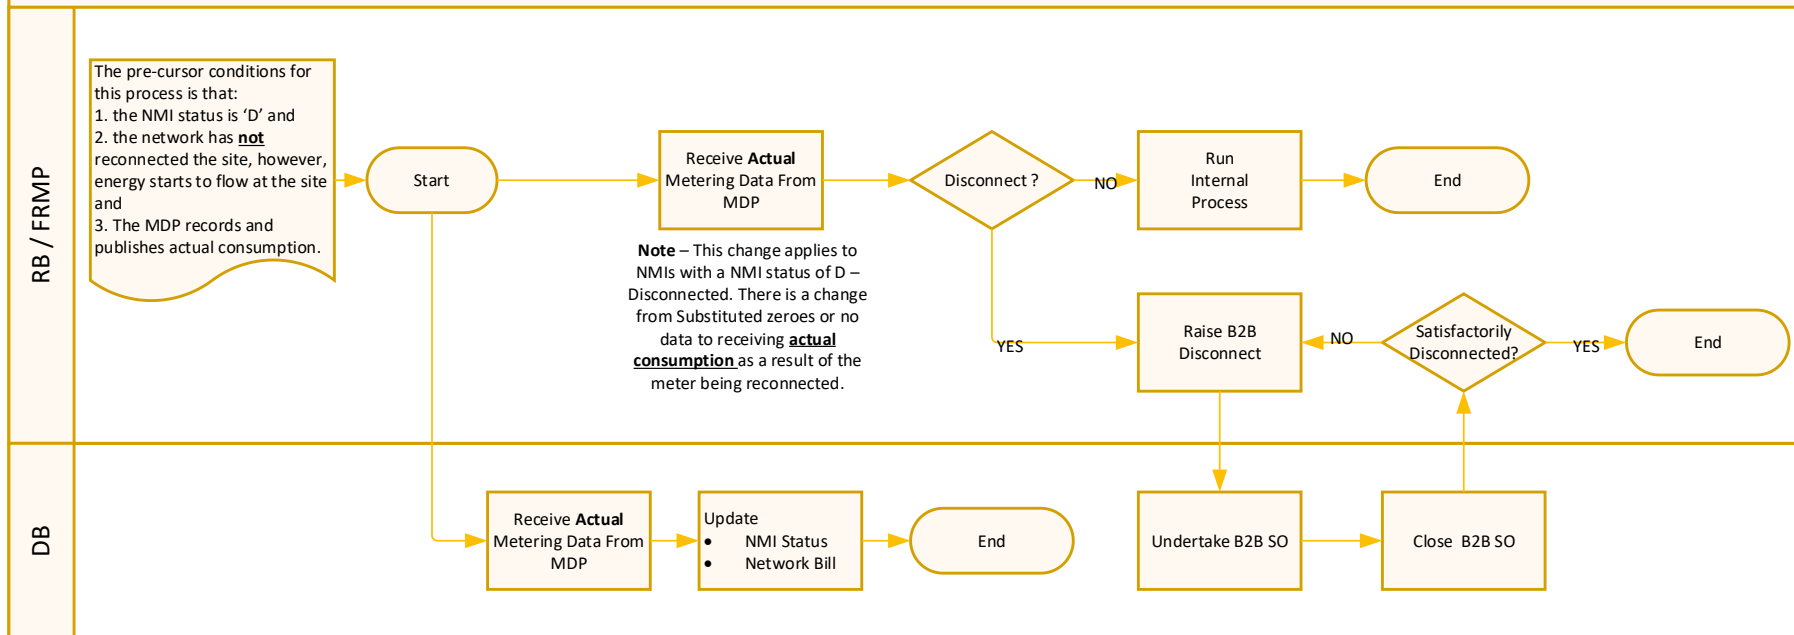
RB / FRMP

The pre-cursor conditions for this process is that:
1. the NMI status is 'D' and
2. the network has **not** reconnected the site, however, energy starts to flow at the site and
3. The MDP records and publishes actual consumption.

Start

Receive **Actual** Metering Data From MDP

**Note** – This change applies to NMIs with a NMI status of D – Disconnected. There is a change from Substituted zeroes or no data to receiving **actual consumption** as a result of the meter being reconnected.

Disconnect ?

NO

Run Internal Process

End

YES

Raise B2B Disconnect

NO

Satisfactorily Disconnected?

YES

End

DB

Receive **Actual** Metering Data From MDP

Update
• NMI Status
• Network Bill

End

Undertake B2B SO

Close B2B SO